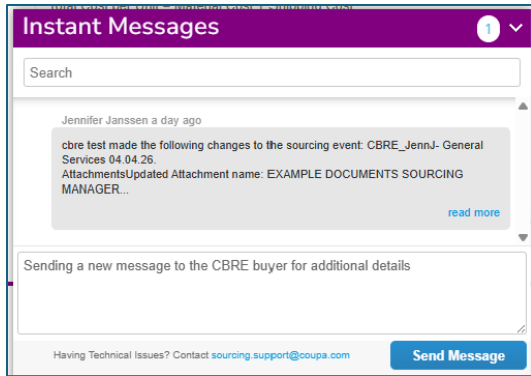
Instant Messages

1

Search

Jennifer Janssen a day ago

cbre test made the following changes to the sourcing event: CBRE_JennJ- General Services 04.04.26.
AttachmentsUpdated Attachment name: EXAMPLE DOCUMENTS SOURCING MANAGER...

read more

Sending a new message to the CBRE buyer for additional details

Having Technical Issues? Contact sourcing.support@coupa.com

Send Message